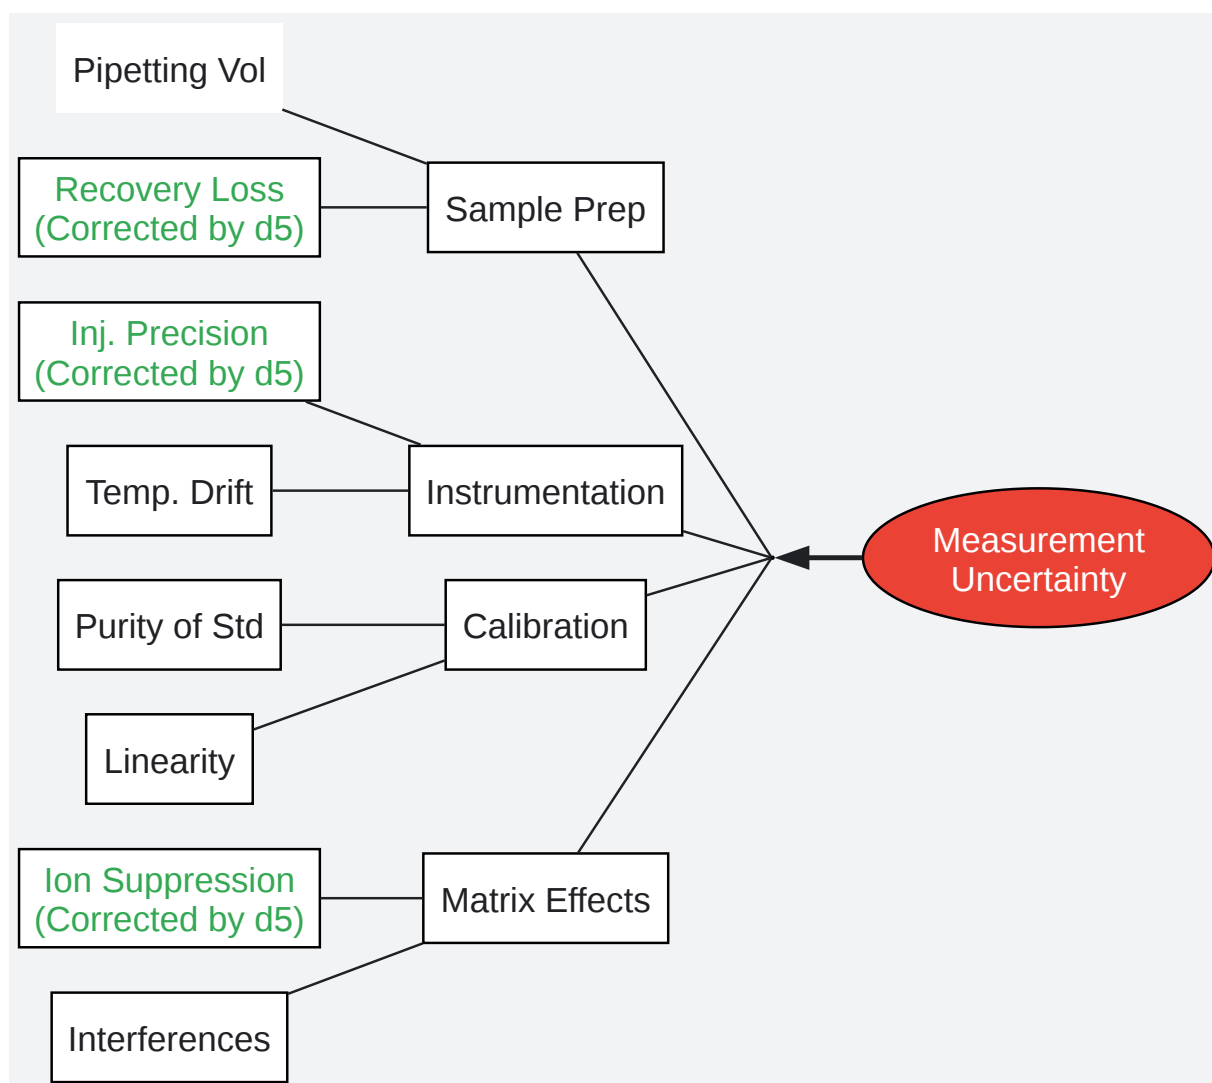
Pipetting Vol

Recovery Loss (Corrected by d5)

Sample Prep

Inj. Precision (Corrected by d5)

Temp. Drift

Instrumentation

Measurement Uncertainty

Purity of Std

Calibration

Linearity

Ion Suppression (Corrected by d5)

Matrix Effects

Interferences